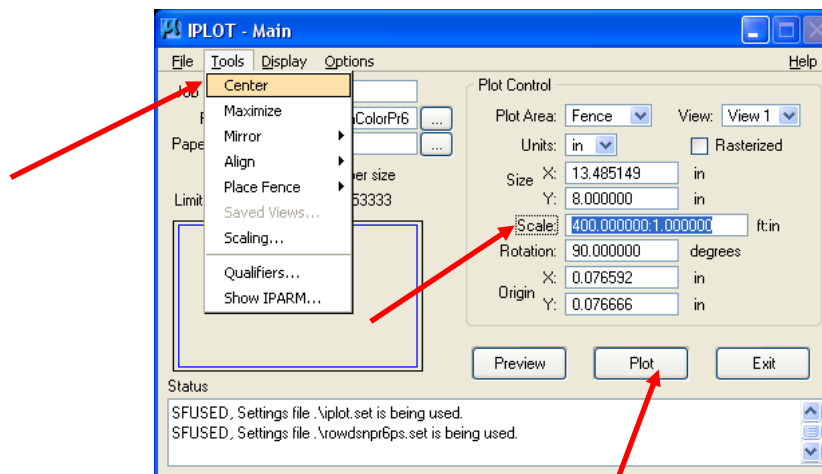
IPLOT - Main

File Tools Display Options Help

Center
Maximize
Mirror
Align
Place Fence
Saved Views...
Scaling...
Qualifiers...
Show IPARM...

Job
P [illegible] ColorPr6 ...
Pape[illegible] ...
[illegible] per size
Limit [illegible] 53333

Plot Control
Plot Area: Fence View: View 1
Units: in Rasterized
Size X: 13.485149 in
Y: 8.000000 in
Scale: 400.000000:1.000000 ft:in
Rotation: 90.000000 degrees
Origin X: 0.076592 in
Y: 0.076666 in

Preview Plot Exit

Status
SFUSED, Settings file .\iplot.set is being used.
SFUSED, Settings file .\rowdsnpr6ps.set is being used.